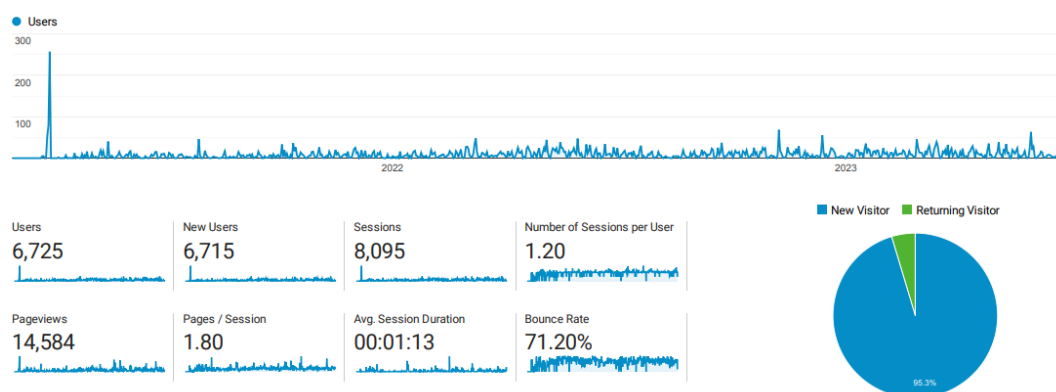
Users

300
200
100

2022
2023

Users
6,725

New Users
6,715

Sessions
8,095

Number of Sessions per User
1.20

Pageviews
14,584

Pages / Session
1.80

Avg. Session Duration
00:01:13

Bounce Rate
71.20%

New Visitor
Returning Visitor

95.3%